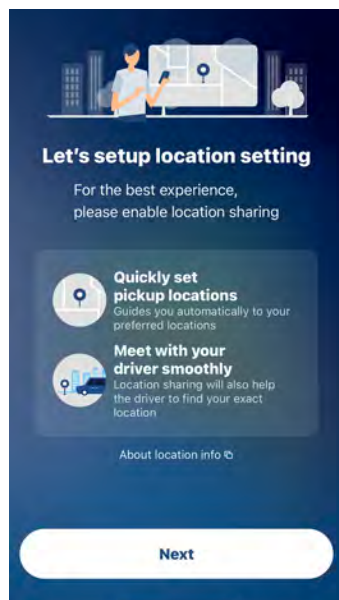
Let's setup location setting

For the best experience, please enable location sharing

Quickly set pickup locations
Guides you automatically to your preferred locations

Meet with your driver smoothly
Location sharing will also help the driver to find your exact location

About location info

Next